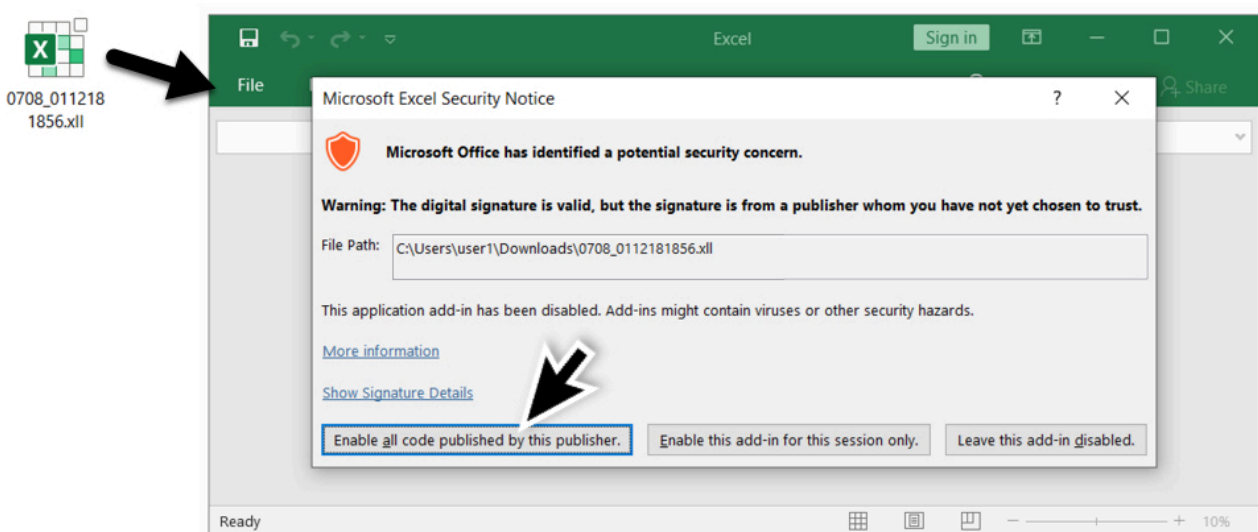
0708_0112181856.xll

Excel

Sign in

File

Share

Microsoft Excel Security Notice

?

Microsoft Office has identified a potential security concern.

Warning: The digital signature is valid, but the signature is from a publisher whom you have not yet chosen to trust.

File Path: C:\Users\user1\Downloads\0708_0112181856.xll

This application add-in has been disabled. Add-ins might contain viruses or other security hazards.

More information

Show Signature Details

Enable all code published by this publisher.

Enable this add-in for this session only.

Leave this add-in disabled.

Ready

10%